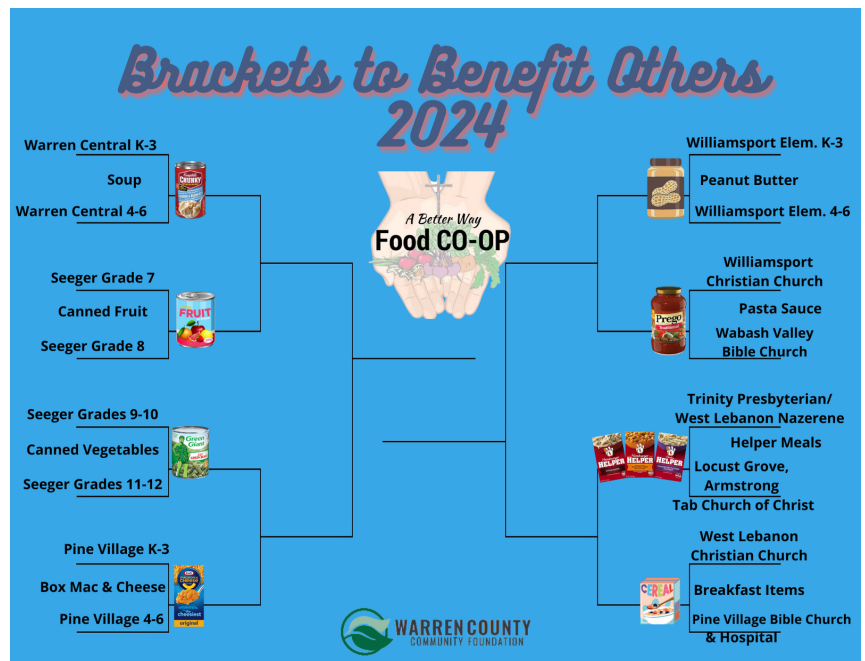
Brackets to Benefit Others 2024

Warren Central K-3
Soup
Warren Central 4-6

Seeger Grade 7
Canned Fruit
Seeger Grade 8

Seeger Grades 9-10
Canned Vegetables
Seeger Grades 11-12

Pine Village K-3
Box Mac & Cheese
Pine Village 4-6

A Better Way
Food CO-OP

Williamsport Elem. K-3
Peanut Butter
Williamsport Elem. 4-6

Williamsport Christian Church
Pasta Sauce
Wabash Valley Bible Church

Trinity Presbyterian/ West Lebanon Nazerene
Helper Meals
Locust Grove, Armstrong
Tab Church of Christ

West Lebanon Christian Church
Breakfast Items
Pine Village Bible Church & Hospital

WARREN COUNTY COMMUNITY FOUNDATION

CHUNKY
FRUIT
Green Giant
Prego
HELPER
HELPER
HELPER
CEREAL
KRAFT
the cheesiest
original